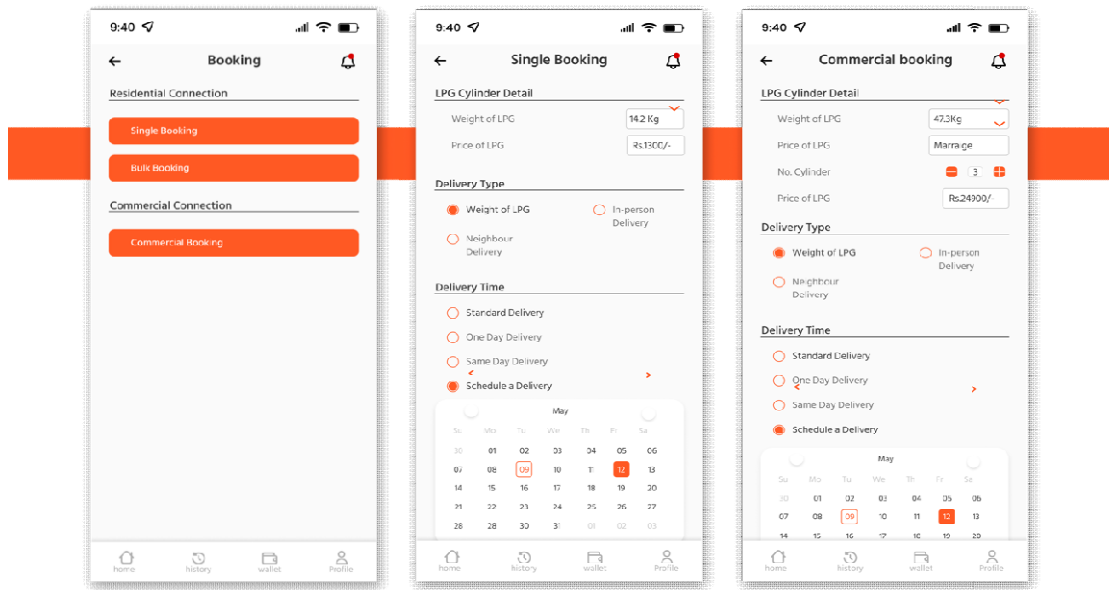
9:40

Booking

Residential Connection

Single Booking

Bulk Booking

Commercial Connection

Commercial Booking

home history wallet Profile

9:40

Single Booking

LPG Cylinder Detail

Weight of LPG 14.2 Kg

Price of LPG Rs.1300/-

Delivery Type

Weight of LPG

In-person Delivery

Neighbour Delivery

Delivery Time

Standard Delivery

One Day Delivery

Same Day Delivery

Schedule a Delivery

May

| Su | Mo | Tu | We | Th | Fr | Sa |
|---|---|---|---|---|---|---|
| 30 | 01 | 02 | 03 | 04 | 05 | 06 |
| 07 | 08 | 09 | 10 | 11 | 12 | 13 |
| 14 | 15 | 16 | 17 | 18 | 19 | 20 |
| 21 | 22 | 23 | 24 | 25 | 26 | 27 |
| 28 | 28 | 30 | 31 | 01 | 02 | 03 |

home history wallet Profile

9:40

Commercial booking

LPG Cylinder Detail

Weight of LPG 47.3Kg

Price of LPG Marrage

No. Cylinder 3

Price of LPG Rs.24900/

Delivery Type

Weight of LPG

In-person Delivery

Neighbour Delivery

Delivery Time

Standard Delivery

One Day Delivery

Same Day Delivery

Schedule a Delivery

May

| Su | Mo | Tu | We | Th | Fr | Sa |
|---|---|---|---|---|---|---|
| 30 | 01 | 02 | 03 | 04 | 05 | 06 |
| 07 | 08 | 09 | 10 | 11 | 12 | 13 |
| 14 | 15 | 16 | 17 | 18 | 19 | 20 |

home history wallet Profile